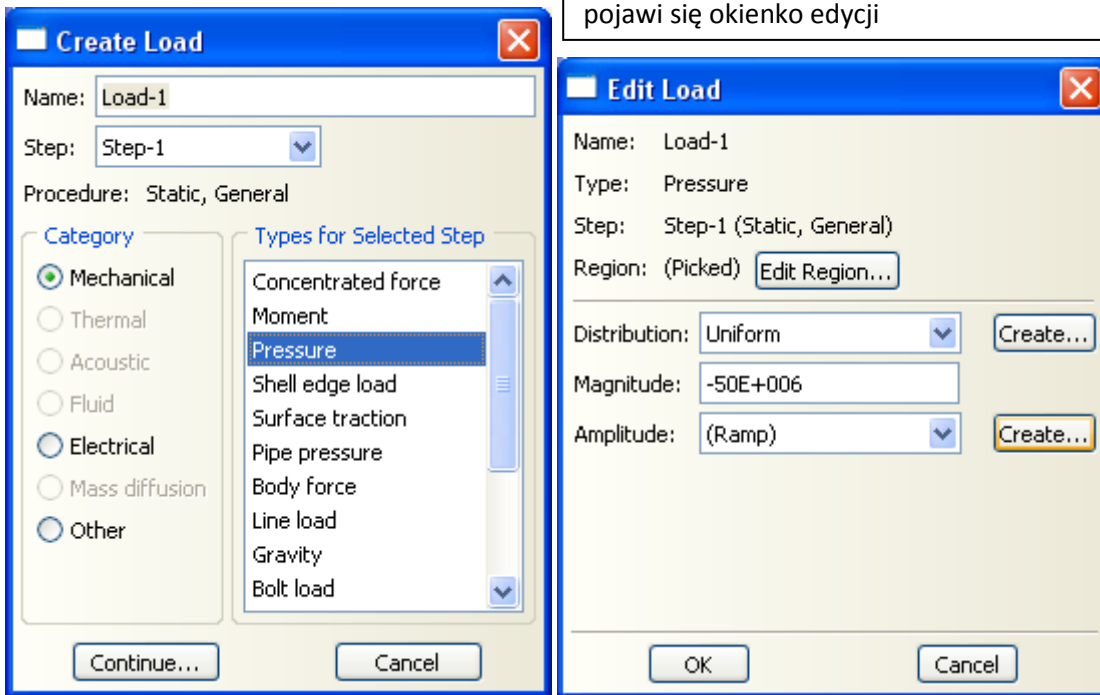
Create Load

Name: Load-1

Step: Step-1

Procedure: Static, General

Category

Mechanical

Thermal

Acoustic

Fluid

Electrical

Mass diffusion

Other

Types for Selected Step

Concentrated force

Moment

Pressure

Shell edge load

Surface traction

Pipe pressure

Body force

Line load

Gravity

Bolt load

Continue...

Cancel

pojawi się okienko edycji

Edit Load

Name: Load-1

Type: Pressure

Step: Step-1 (Static, General)

Region: (Picked) Edit Region...

Distribution: Uniform

Create...

Magnitude: -50E+006

Amplitude: (Ramp)

Create...

OK

Cancel